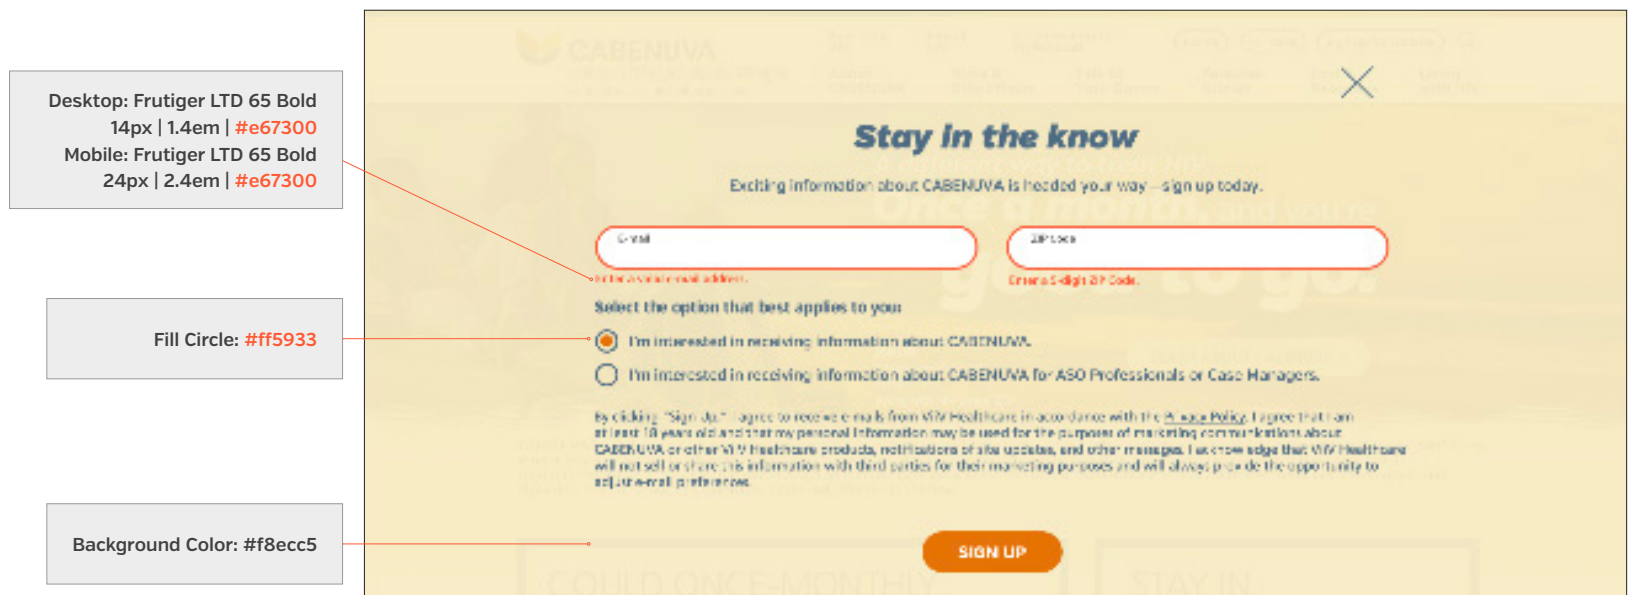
Desktop: Frutiger LTD 65 Bold
14px | 1.4em | #e67300
Mobile: Frutiger LTD 65 Bold
24px | 2.4em | #e67300

Fill Circle: #ff5933

Background Color: #f8ecc5

Stay in the know

Exciting information about CABENUVA is headed your way—sign up today.

E-Mail

ZIP Code

Enter a valid e-mail address.

Enter a 5-digit ZIP Code.

Select the option that best applies to you:

I'm interested in receiving information about CABENUVA.

I'm interested in receiving information about CABENUVA for ASO Professionals or Case Managers.

By clicking "Sign Up," I agree to receive e-mails from ViiV Healthcare in accordance with the Privacy Policy. I agree that I am at least 18 years old and that my personal information may be used for the purposes of marketing communications about CABENUVA or other ViiV Healthcare products, notifications of site updates, and other messages. I acknowledge that ViiV Healthcare will not sell or share this information with third parties for their marketing purposes and will always provide the opportunity to adjust e-mail preferences.

SIGN UP